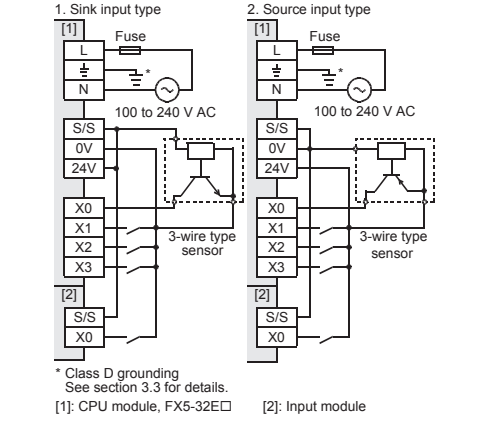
1. Sink input type

[1]

L

N

Fuse

*

100 to 240 V AC

S/S

0V

24V

X0

X1

X2

X3

3-wire type sensor

[2]

S/S

X0

2. Source input type

[1]

L

N

Fuse

*

100 to 240 V AC

S/S

0V

24V

X0

X1

X2

X3

3-wire type sensor

[2]

S/S

X0

* Class D grounding
See section 3.3 for details.

[1]: CPU module, FX5-32E□ [2]: Input module